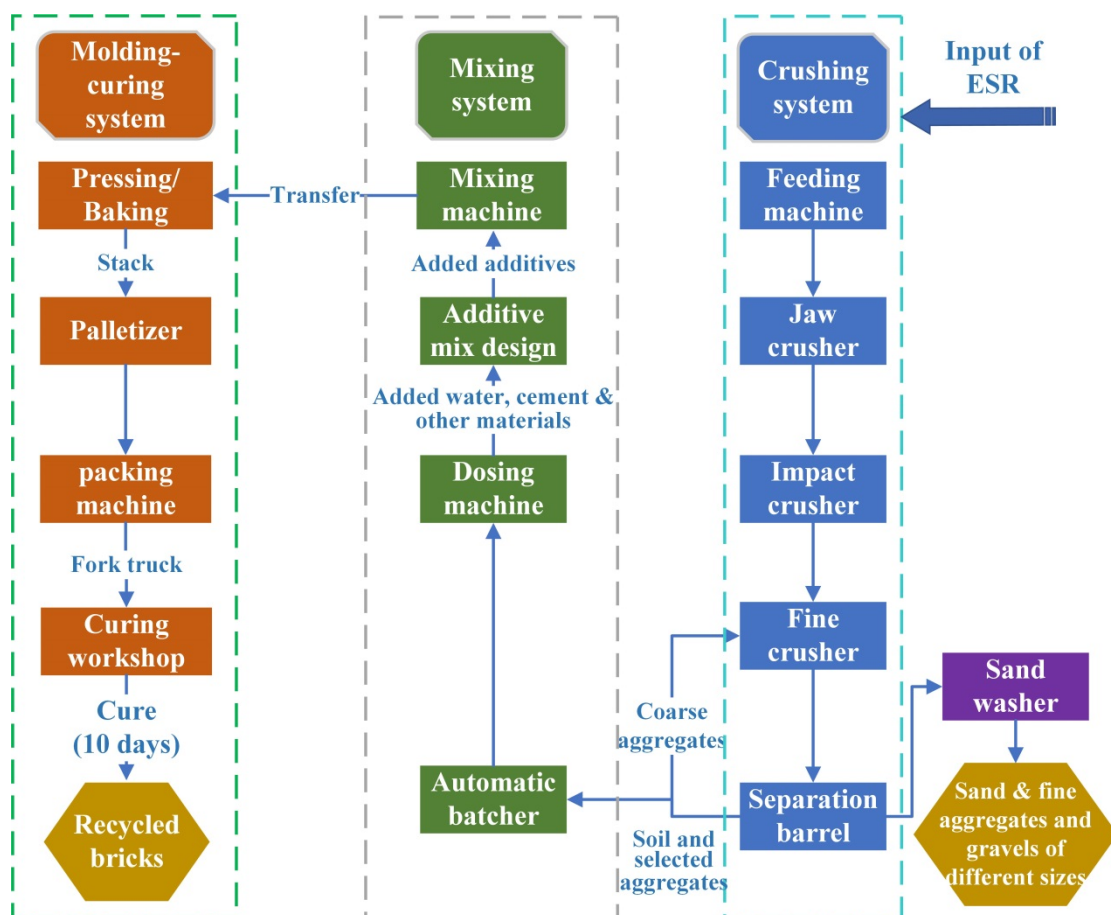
Molding-curing system

Pressing/ Baking

Stack

Palletizer

packing machine

Fork truck

Curing workshop

Cure (10 days)

Recycled bricks

Transfer

Mixing system

Mixing machine

Added additives

Additive mix design

Added water, cement & other materials

Dosing machine

Automatic batcher

Crushing system

Input of ESR

Feeding machine

Jaw crusher

Impact crusher

Fine crusher

Coarse aggregates

Separation barrel

Soil and selected aggregates

Sand washer

Sand & fine aggregates and gravels of different sizes